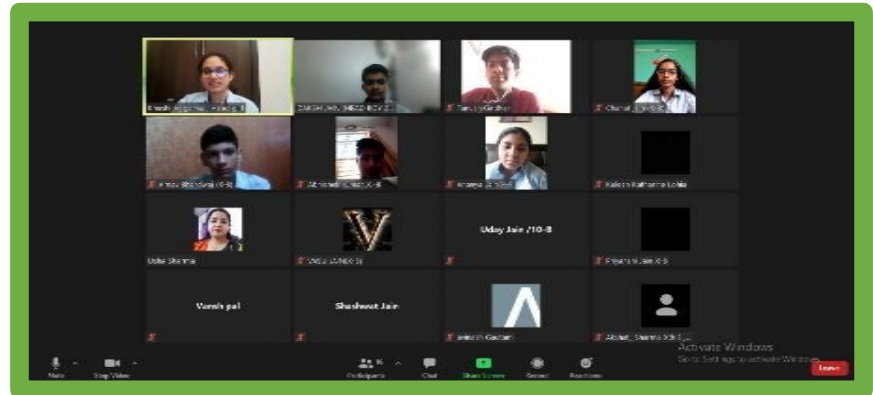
Khushi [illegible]

SAKSHYAM, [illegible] BOY 2

Tanmay Gadhar

Charvi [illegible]

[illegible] Bhardwaj X-B

Abhinav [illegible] X-B

Anasya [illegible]

Kailash Katharine Lobia

Usha Sharma

VAS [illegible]

Uday Jain /10-B

Priyanshi Jain X-B

Vansh pal

Shashwat Jain

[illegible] Gautam

Akshat_Sharma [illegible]

Activate Windows
Go to Settings to activate Windows.

Mute

Stop Video

Participants

Chat

Share Screen

Record

Reactions

Leave